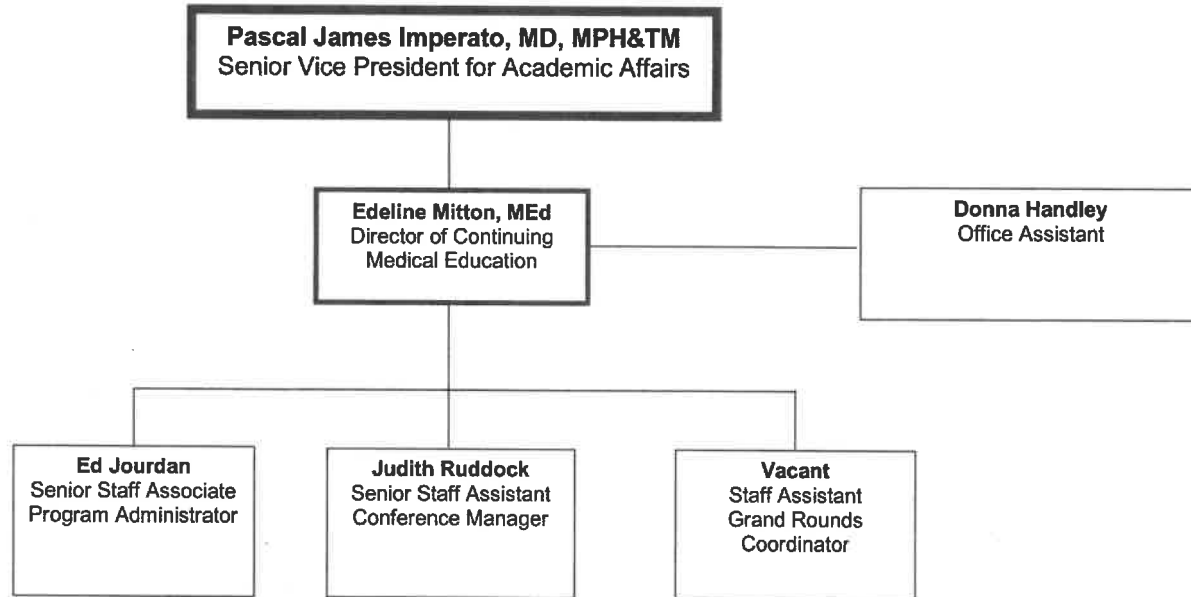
Pascal James Imperato, MD, MPH&TM
Senior Vice President for Academic Affairs

Edeline Mitton, MEd
Director of Continuing Medical Education

Donna Handley
Office Assistant

Ed Jourdan
Senior Staff Associate
Program Administrator

Judith Ruddock
Senior Staff Assistant
Conference Manager

Vacant
Staff Assistant
Grand Rounds Coordinator